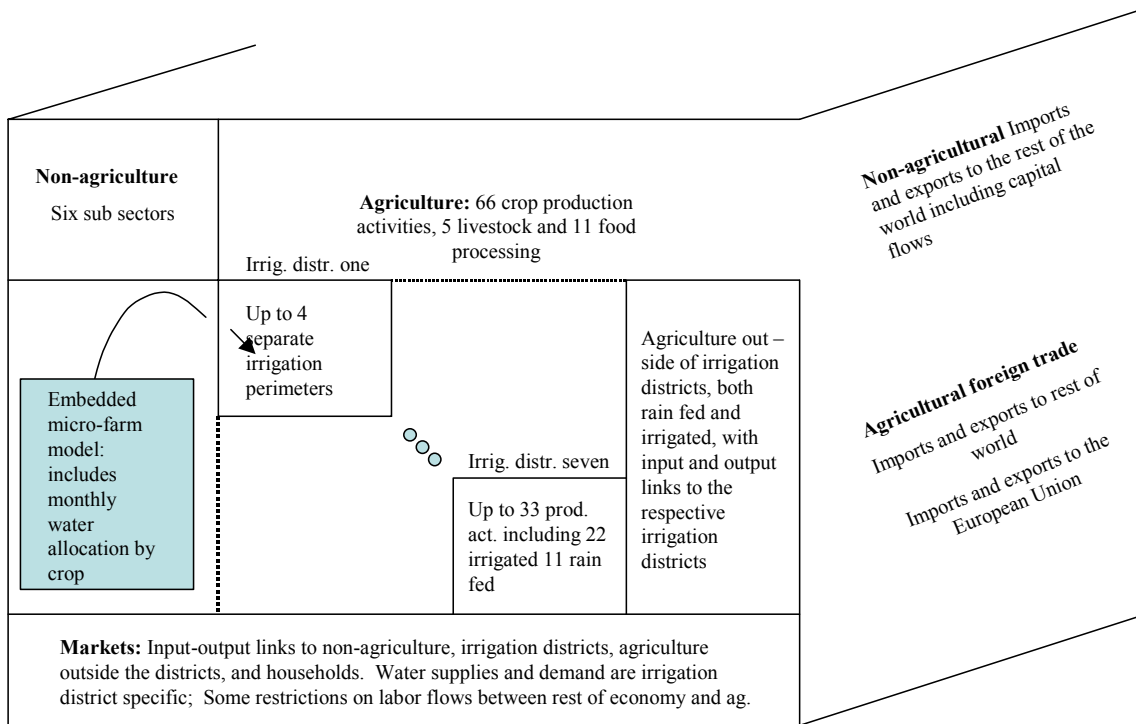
**Non-agriculture**

Six sub sectors

**Agriculture:** 66 crop production activities, 5 livestock and 11 food processing

**Non-agricultural** Imports and exports to the rest of the world including capital flows

Irrig. distr. one

Up to 4 separate irrigation perimeters

Embedded micro-farm model: includes monthly water allocation by crop

Agriculture out – side of irrigation districts, both rain fed and irrigated, with input and output links to the respective irrigation districts

**Agricultural foreign trade**

Imports and exports to rest of world

Imports and exports to the European Union

Irrig. distr. seven

Up to 33 prod. act. including 22 irrigated 11 rain fed

**Markets:** Input-output links to non-agriculture, irrigation districts, agriculture outside the districts, and households. Water supplies and demand are irrigation district specific; Some restrictions on labor flows between rest of economy and ag.